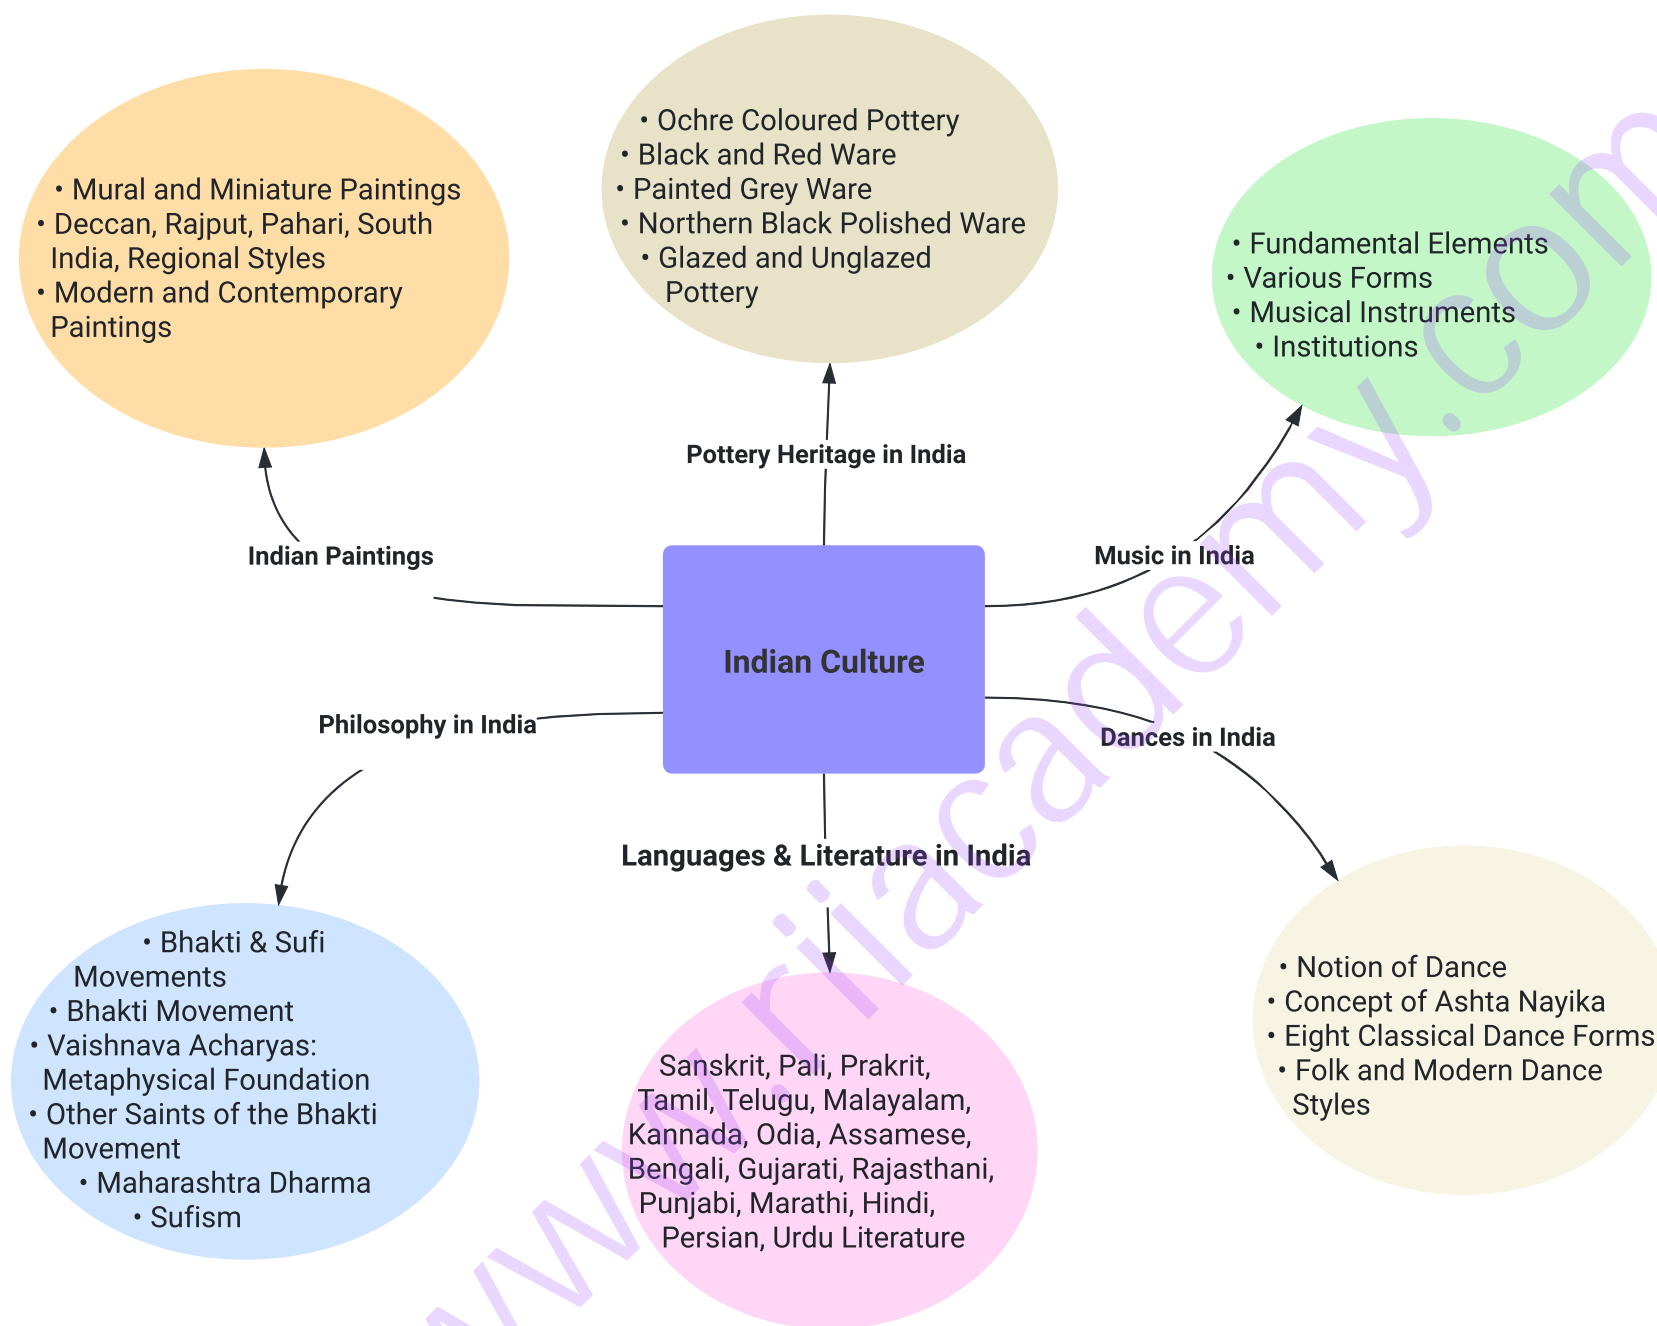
• Mural and Miniature Paintings
• Deccan, Rajput, Pahari, South India, Regional Styles
• Modern and Contemporary Paintings

• Ochre Coloured Pottery
• Black and Red Ware
• Painted Grey Ware
• Northern Black Polished Ware
• Glazed and Unglazed Pottery

• Fundamental Elements
• Various Forms
• Musical Instruments
• Institutions

Pottery Heritage in India

Indian Paintings

Music in India

Indian Culture

Philosophy in India

Dances in India

Languages & Literature in India

• Bhakti & Sufi Movements
• Bhakti Movement
• Vaishnava Acharyas: Metaphysical Foundation
• Other Saints of the Bhakti Movement
• Maharashtra Dharma
• Sufism

Sanskrit, Pali, Prakrit, Tamil, Telugu, Malayalam, Kannada, Odia, Assamese, Bengali, Gujarati, Rajasthani, Punjabi, Marathi, Hindi, Persian, Urdu Literature

• Notion of Dance
• Concept of Ashta Nayika
• Eight Classical Dance Forms
• Folk and Modern Dance Styles

www.riiacademy.com